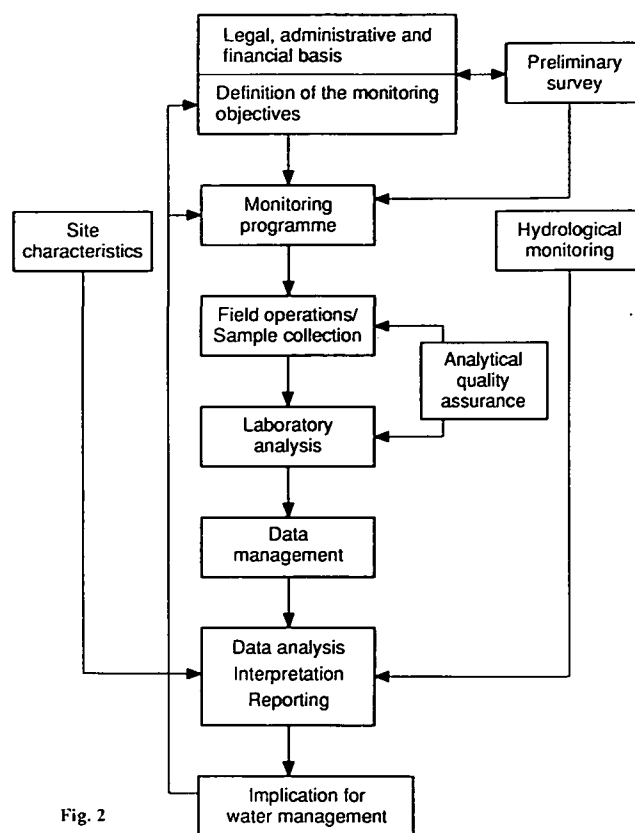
Legal, administrative and financial basis

Definition of the monitoring objectives

Preliminary survey

Site characteristics

Monitoring programme

Hydrological monitoring

Field operations/ Sample collection

Analytical quality assurance

Laboratory analysis

Data management

Data analysis
Interpretation
Reporting

Implication for water management

Fig. 2